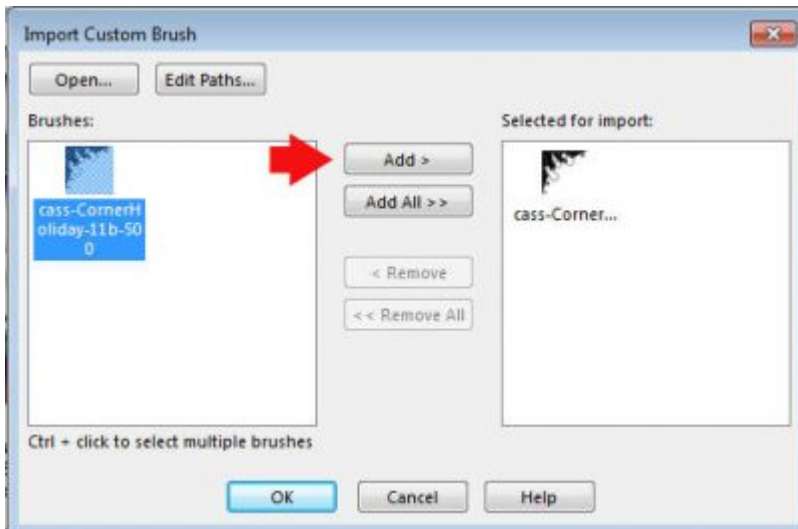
Import Custom Brush

Open...

Edit Paths...

Brushes:

cass-CornerHoliday-11b-500

Add >

Add All >>

< Remove

<< Remove All

Selected for import:

cass-Corner...

Ctrl + click to select multiple brushes

OK

Cancel

Help